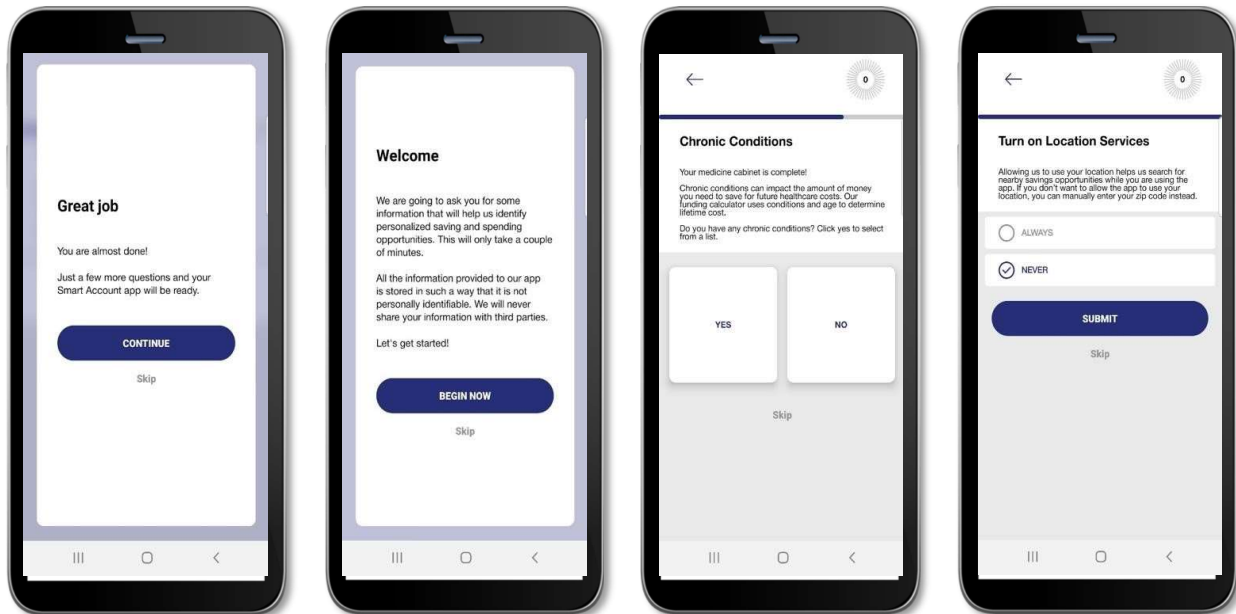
Great job

You are almost done!

Just a few more questions and your Smart Account app will be ready.

CONTINUE

Skip

Welcome

We are going to ask you for some information that will help us identify personalized saving and spending opportunities. This will only take a couple of minutes.

All the information provided to our app is stored in such a way that it is not personally identifiable. We will never share your information with third parties.

Let's get started!

BEGIN NOW

Skip

←

0

Chronic Conditions

Your medicine cabinet is complete!

Chronic conditions can impact the amount of money you need to save for future healthcare costs. Our funding calculator uses conditions and age to determine lifetime cost.

Do you have any chronic conditions? Click yes to select from a list.

YES

NO

Skip

←

0

Turn on Location Services

Allowing us to use your location helps us search for nearby savings opportunities while you are using the app. If you don't want to allow the app to use your location, you can manually enter your zip code instead.

ALWAYS

NEVER

SUBMIT

Skip